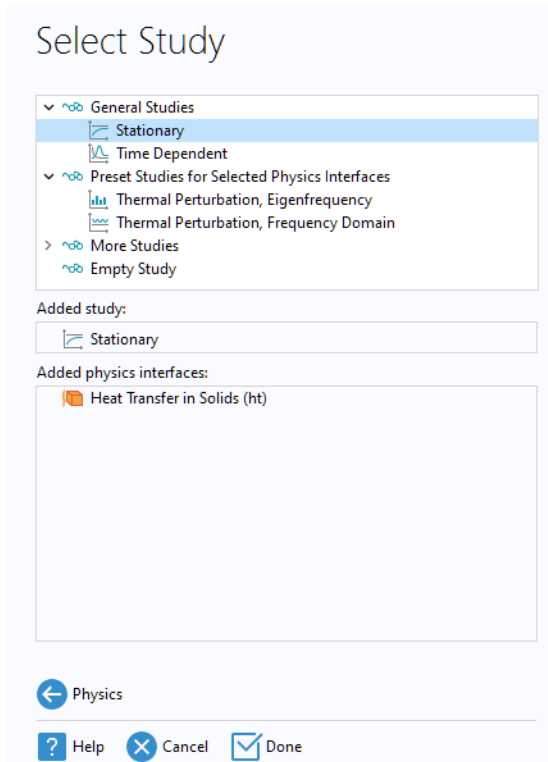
Select Study

General Studies
Stationary
Time Dependent
Preset Studies for Selected Physics Interfaces
Thermal Perturbation, Eigenfrequency
Thermal Perturbation, Frequency Domain
More Studies
Empty Study

Added study:
Stationary

Added physics interfaces:
Heat Transfer in Solids (ht)

Physics

Help Cancel Done